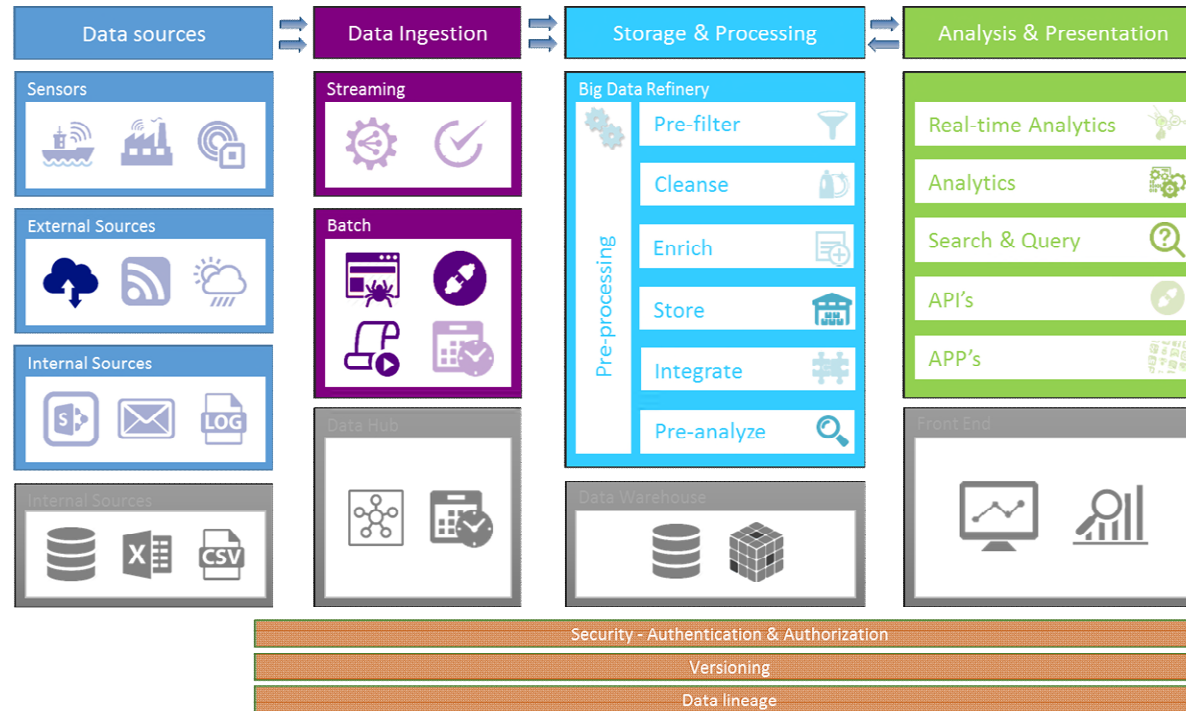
Data sources

Sensors

External Sources

Internal Sources

S

LOG

Internal Sources

X

CSV

Data Ingestion

Streaming

Batch

Data Hub

Storage & Processing

Big Data Refinery

Pre-processing

Pre-filter

Cleanse

Enrich

Store

Integrate

Pre-analyze

Data Warehouse

Analysis & Presentation

Real-time Analytics

Analytics

Search & Query

API's

APP's

Front End

Security - Authentication & Authorization

Versioning

Data lineage